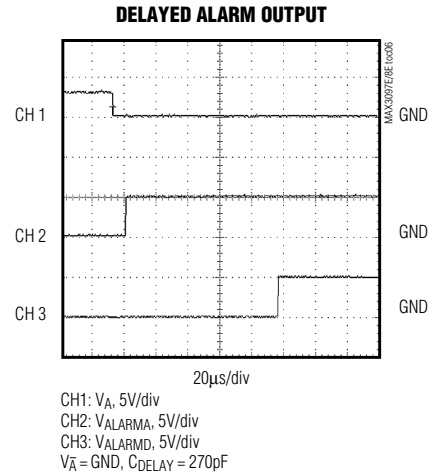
DELAYED ALARM OUTPUT

MAX3097E/8E toc06

CH 1

GND

CH 2

GND

CH 3

GND

20μs/div

CH1: $V_A$, 5V/div
CH2: $V_{ALARMA}$, 5V/div
CH3: $V_{ALARMD}$, 5V/div
$V_{\overline{A}}$ = GND, $C_{DELAY}$ = 270pF